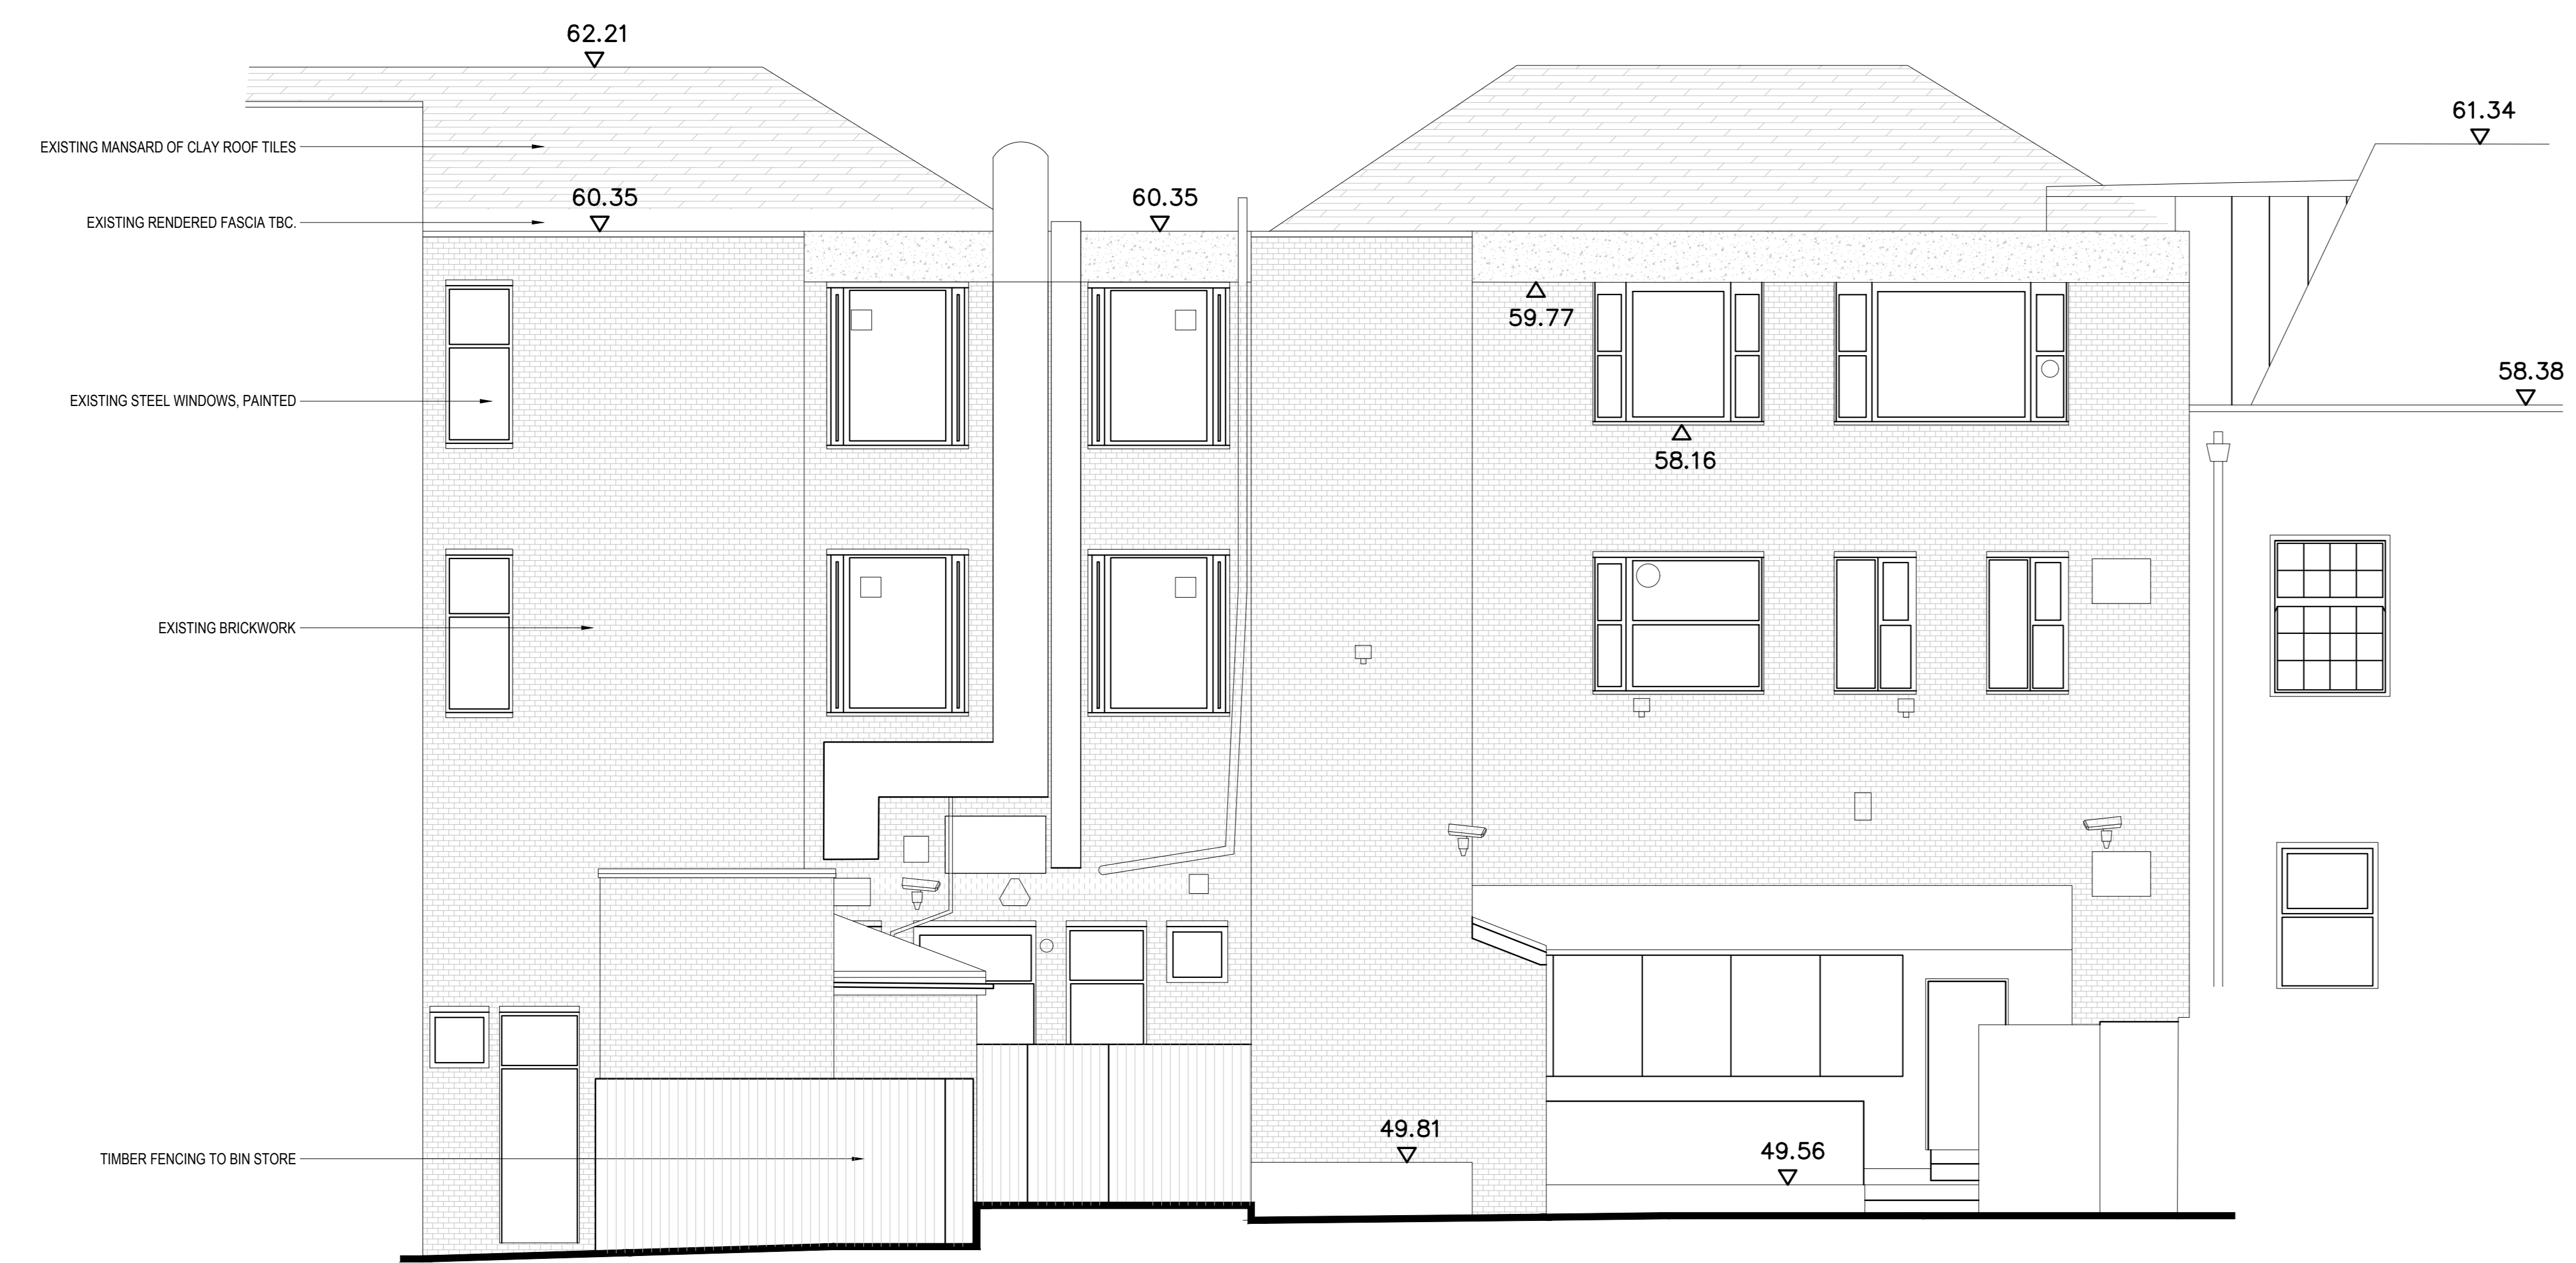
62.21

EXISTING MANSARD OF CLAY ROOF TILES

60.35

60.35

61.34

EXISTING RENDERED FASCIA TBC.

59.77

58.38

EXISTING STEEL WINDOWS, PAINTED

58.16

EXISTING BRICKWORK

TIMBER FENCING TO BIN STORE

49.81

49.56